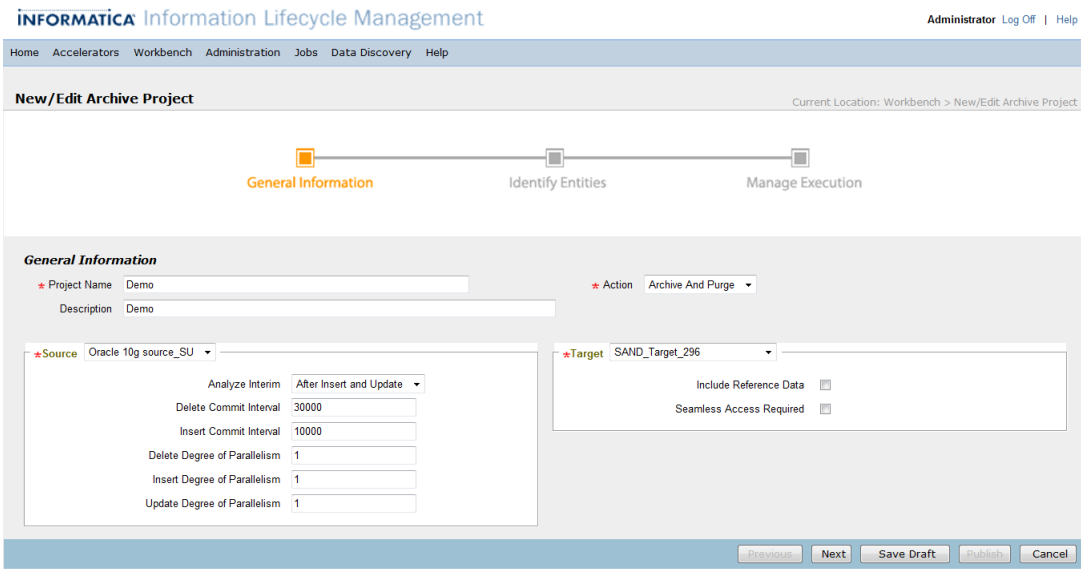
INFORMATICA Information Lifecycle Management

Administrator Log Off | Help

Home Accelerators Workbench Administration Jobs Data Discovery Help

New/Edit Archive Project

Current Location: Workbench > New/Edit Archive Project

General Information Identify Entities Manage Execution

General Information

* Project Name Demo

* Action Archive And Purge

Description Demo

*Source Oracle 10g source_SU

Analyze Interim After Insert and Update

Delete Commit Interval 30000

Insert Commit Interval 10000

Delete Degree of Parallelism 1

Insert Degree of Parallelism 1

Update Degree of Parallelism 1

*Target SAND_Target_296

Include Reference Data

Seamless Access Required

Previous Next Save Draft Publish Cancel